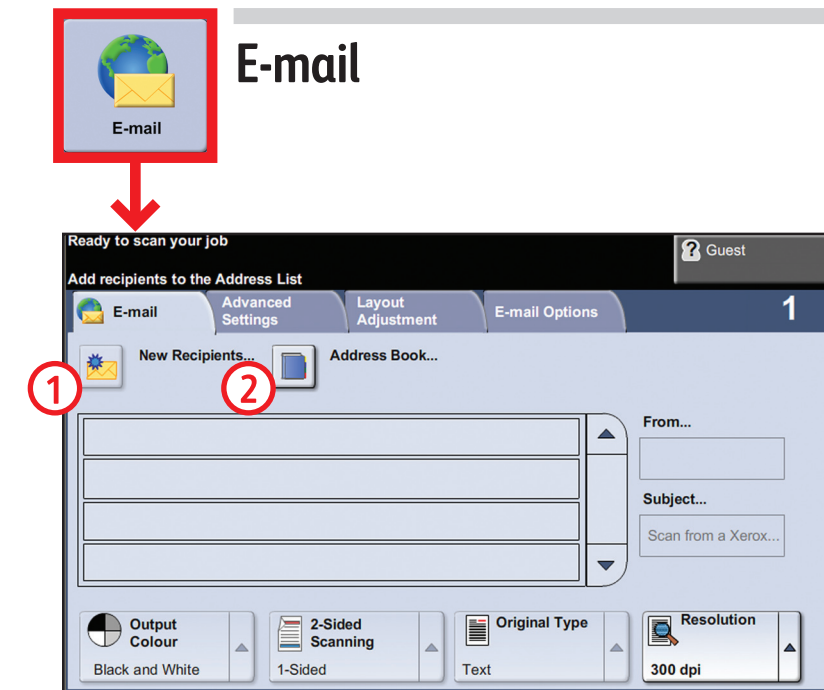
E-mail

E-mail

Ready to scan your job

Add recipients to the Address List

Guest

E-mail

Advanced Settings

Layout Adjustment

E-mail Options

1

New Recipients...

Address Book...

1

2

From...

Subject...

Scan from a Xerox...

Output Colour

Black and White

2-Sided Scanning

1-Sided

Original Type

Text

Resolution

300 dpi